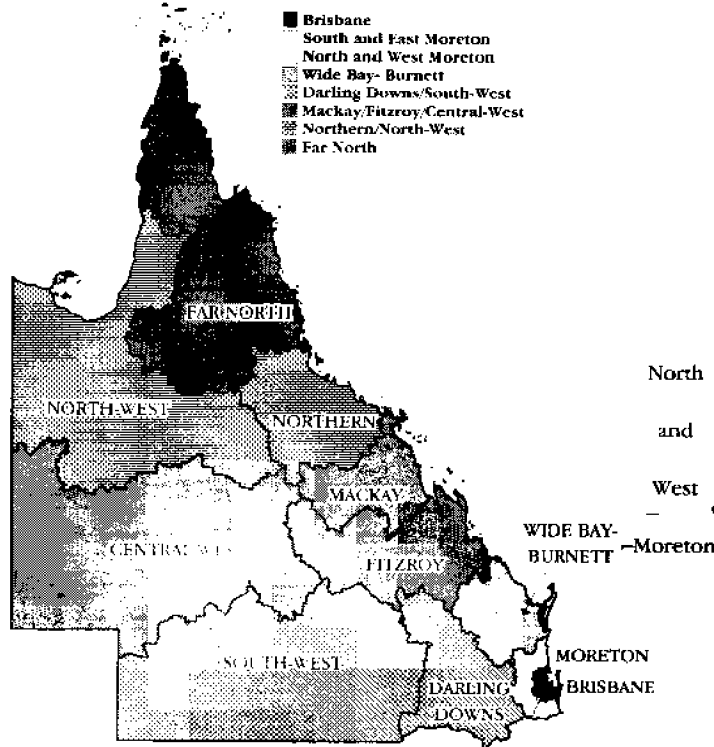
Brisbane
South and East Moreton
North and West Moreton
Wide Bay- Burnett
Darling Downs/South-West
Mackay/Fitzroy/Central-West
Northern/North-West
Far North

FAR NORTH

NORTH-WEST

NORTHERN

MACKAY

CENTRAL-WES

FITZROY

WIDE BAY-BURNETT

SOUTH-WEST

DARLING DOWNS

MORETON

BRISBANE

North and West -Moreton